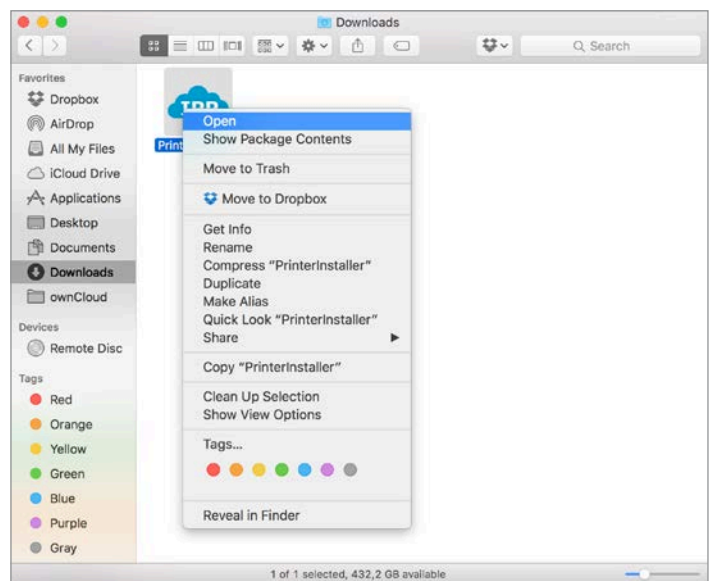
Downloads

Search

Favorites
Dropbox
AirDrop
All My Files
iCloud Drive
Applications
Desktop
Documents
Downloads
ownCloud

Devices
Remote Disc

Tags
Red
Orange
Yellow
Green
Blue
Purple
Gray

IPP
Print

Open
Show Package Contents
Move to Trash
Move to Dropbox
Get Info
Rename
Compress "PrinterInstaller"
Duplicate
Make Alias
Quick Look "PrinterInstaller"
Share
Copy "PrinterInstaller"
Clean Up Selection
Show View Options
Tags...
Reveal in Finder

1 of 1 selected, 432,2 GB available